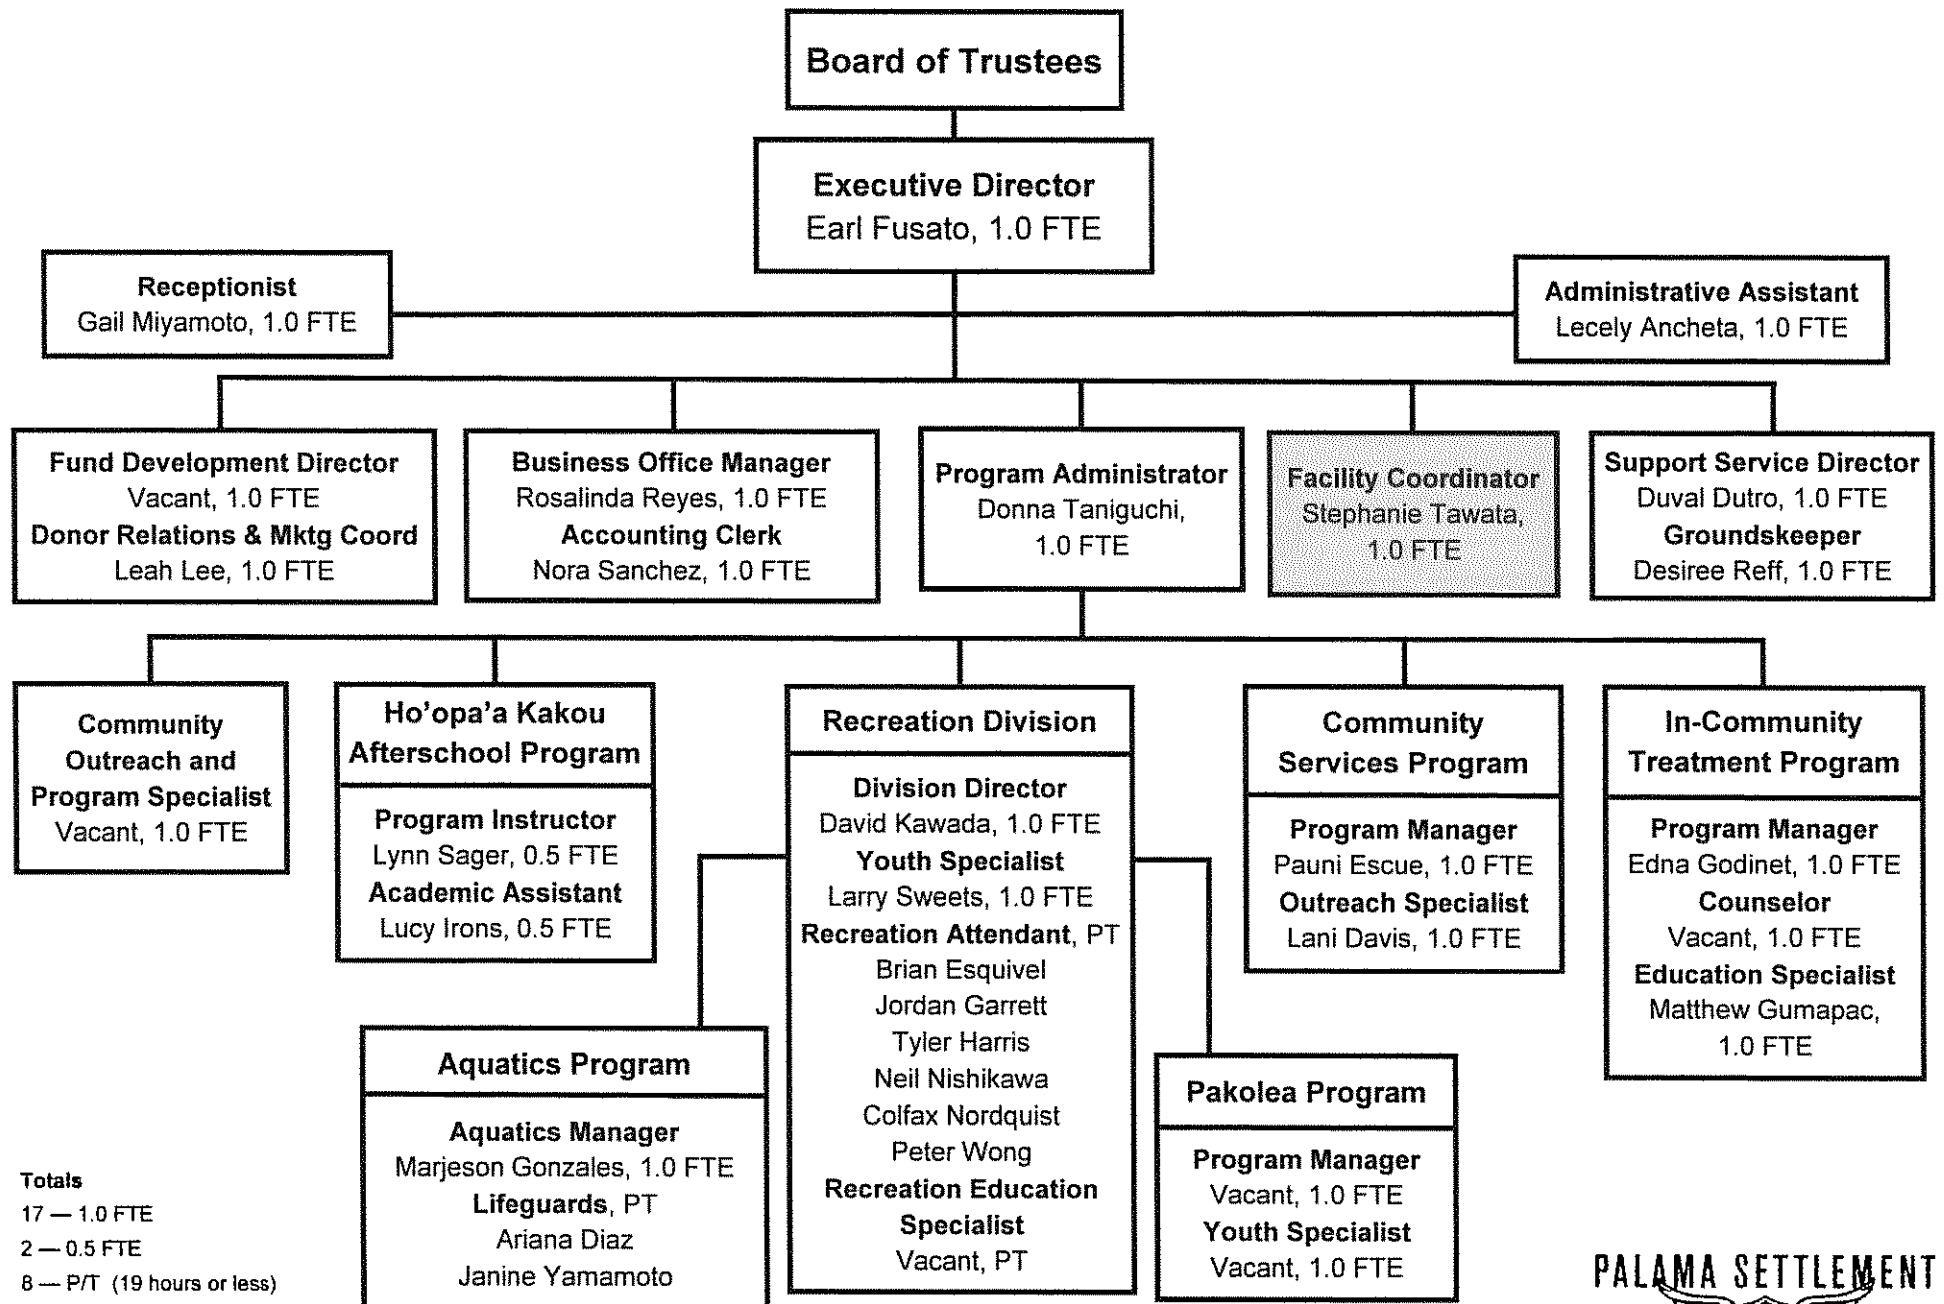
Board of Trustees

Executive Director
Earl Fusato, 1.0 FTE

Receptionist
Gail Miyamoto, 1.0 FTE

Administrative Assistant
Lecely Ancheta, 1.0 FTE

Fund Development Director
Vacant, 1.0 FTE
Donor Relations & Mktg Coord
Leah Lee, 1.0 FTE

Business Office Manager
Rosalinda Reyes, 1.0 FTE
Accounting Clerk
Nora Sanchez, 1.0 FTE

Program Administrator
Donna Taniguchi, 1.0 FTE

Facility Coordinator
Stephanie Tawata, 1.0 FTE

Support Service Director
Duval Dutro, 1.0 FTE
Groundskeeper
Desiree Reff, 1.0 FTE

Community Outreach and Program Specialist
Vacant, 1.0 FTE

Ho'opa'a Kakou Afterschool Program

Program Instructor
Lynn Sager, 0.5 FTE
Academic Assistant
Lucy Irons, 0.5 FTE

Recreation Division

Division Director
David Kawada, 1.0 FTE
Youth Specialist
Larry Sweets, 1.0 FTE
Recreation Attendant, PT
Brian Esquivel
Jordan Garrett
Tyler Harris
Neil Nishikawa
Colfax Nordquist
Peter Wong
Recreation Education Specialist
Vacant, PT

Community Services Program

Program Manager
Pauni Escue, 1.0 FTE
Outreach Specialist
Lani Davis, 1.0 FTE

In-Community Treatment Program

Program Manager
Edna Godinet, 1.0 FTE
Counselor
Vacant, 1.0 FTE
Education Specialist
Matthew Gumapac, 1.0 FTE

Aquatics Program

Aquatics Manager
Marjeson Gonzales, 1.0 FTE
Lifeguards, PT
Ariana Diaz
Janine Yamamoto

Pakolea Program

Program Manager
Vacant, 1.0 FTE
Youth Specialist
Vacant, 1.0 FTE

Totals
17 — 1.0 FTE
2 — 0.5 FTE
8 — P/T (19 hours or less)

PALAMA SETTLEMENT